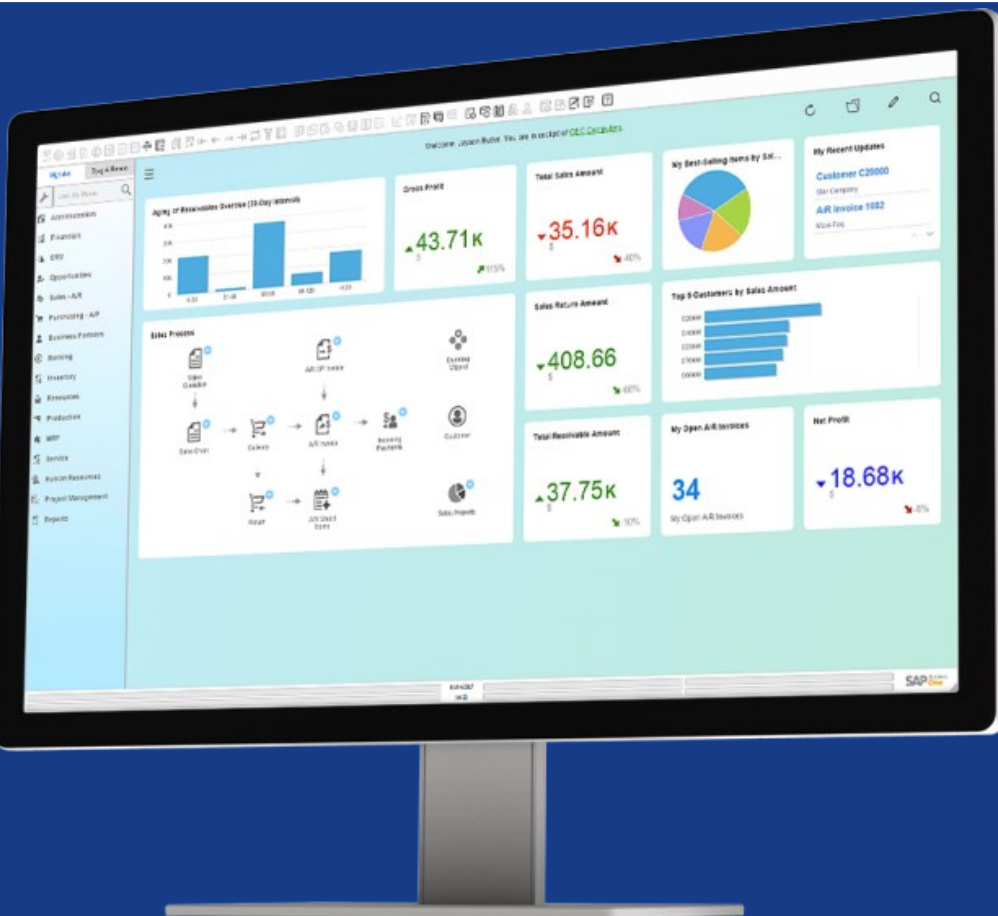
Welcome Jason Butler. You are in cockpit of OEC Computers

My Menu
Drag & Relate
Administration
Financials
CRM
Opportunities
Sales - A/R
Purchasing - A/P
Business Partners
Banking
Inventory
Resources
Production
MRP
Service
Human Resources
Project Management
Reports

Aging of Receivables Overview (30-Day Intervals)
0-30
31-60
61-90
91-120
>120

Gross Profit
43.71K
$
115%

Total Sales Amount
35.16K
$
-40%

My Best-Selling Items by Sal...

My Recent Updates
Customer C20000
Star Company
A/R Invoice 1082
Maxi-Teq

Sales Process
Sales Quotation
Sales Order
Delivery
Return
A/R DP Invoice
A/R Invoice
A/R Credit Memo
Incoming Payments
Customer
Sales Reports

Sales Return Amount
408.66
$
-60%

Top 5 Customers by Sales Amount
C20000
C40000
C23900
C70000
C60000

Total Receivable Amount
37.75K
$
10%

My Open A/R Invoices
34
My Open A/R Invoices

Net Profit
18.68K
$
-8%

SAP Business One